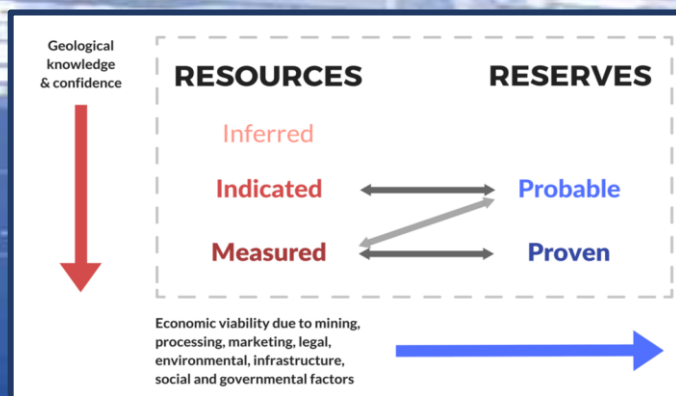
Geological knowledge & confidence

RESOURCES

RESERVES

Inferred

Indicated

Probable

Measured

Proven

Economic viability due to mining, processing, marketing, legal, environmental, infrastructure, social and governmental factors